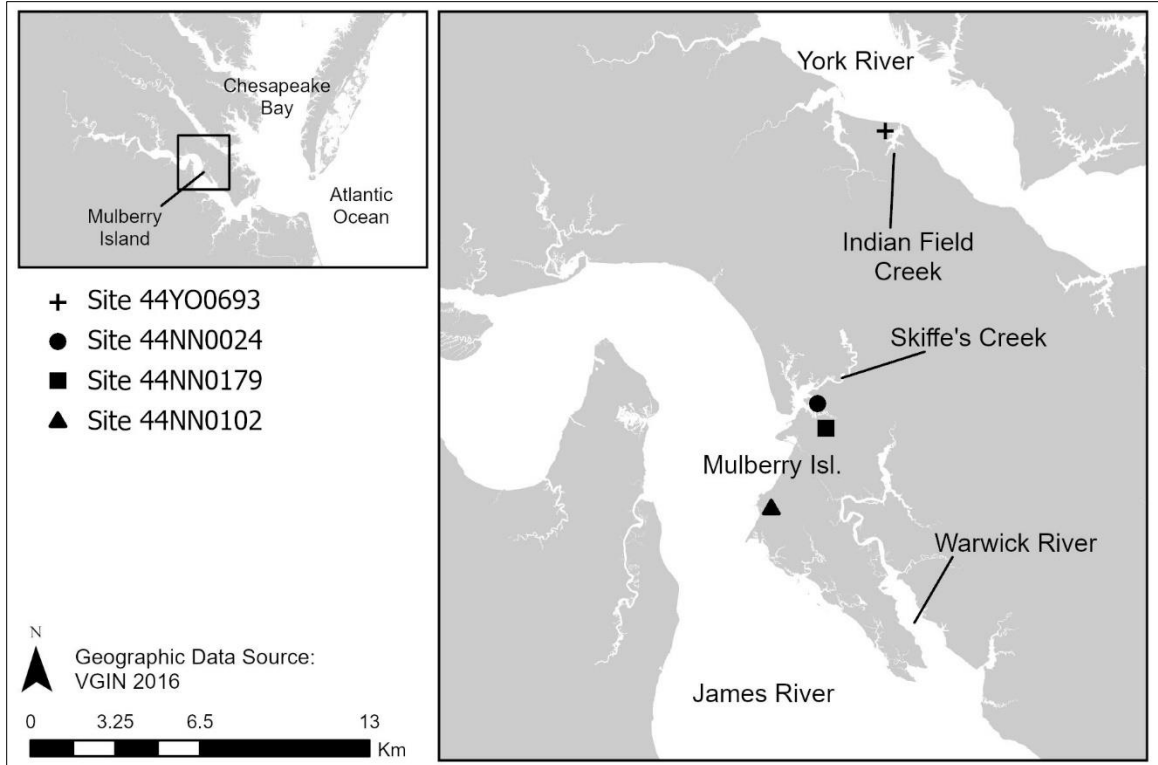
Chesapeake Bay

Mulberry Island

Atlantic Ocean

+ Site 44YO0693
● Site 44NN0024
■ Site 44NN0179
▲ Site 44NN0102

N

Geographic Data Source: VGIN 2016

0 3.25 6.5 13 Km

York River

Indian Field Creek

Skiffe's Creek

Mulberry Isl.

Warwick River

James River